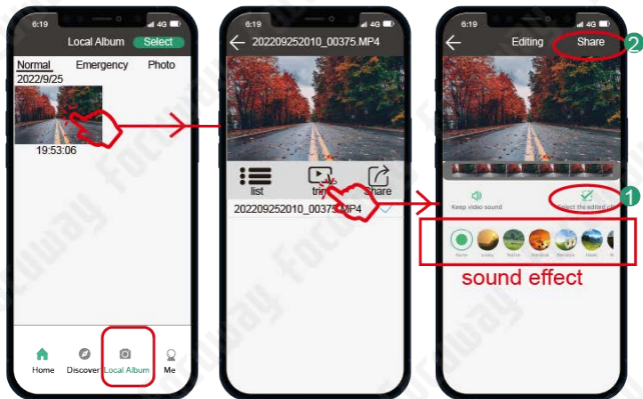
6:19 4G

Local Album Select

Normal Emergency Photo

2022/9/25

19:53:06

Home Discover Local Album Me

6:19 4G

20220925201​0_00375.MP4

list trim Share

20220925201​0_00375.MP4

6:19 4G

Editing Share

2

Keep video sound

Select the edited clip

1

sound effect